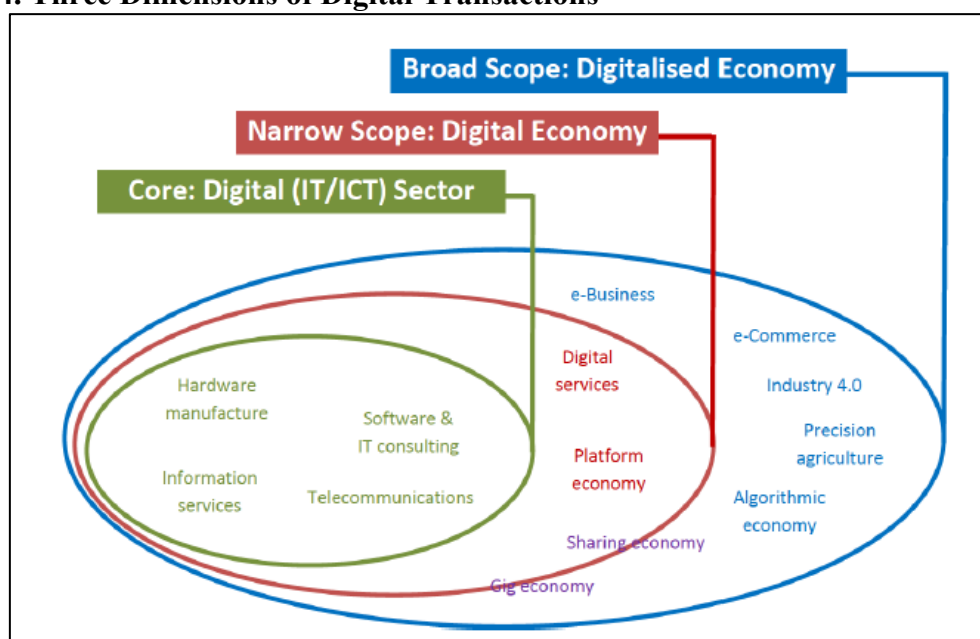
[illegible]. Three Dimensions of Digital Transactions

Broad Scope: Digitalised Economy

Narrow Scope: Digital Economy

Core: Digital (IT/ICT) Sector

Hardware manufacture

Software & IT consulting

Information services

Telecommunications

Digital services

Platform economy

e-Business

e-Commerce

Industry 4.0

Precision agriculture

Algorithmic economy

Sharing economy

Gig economy